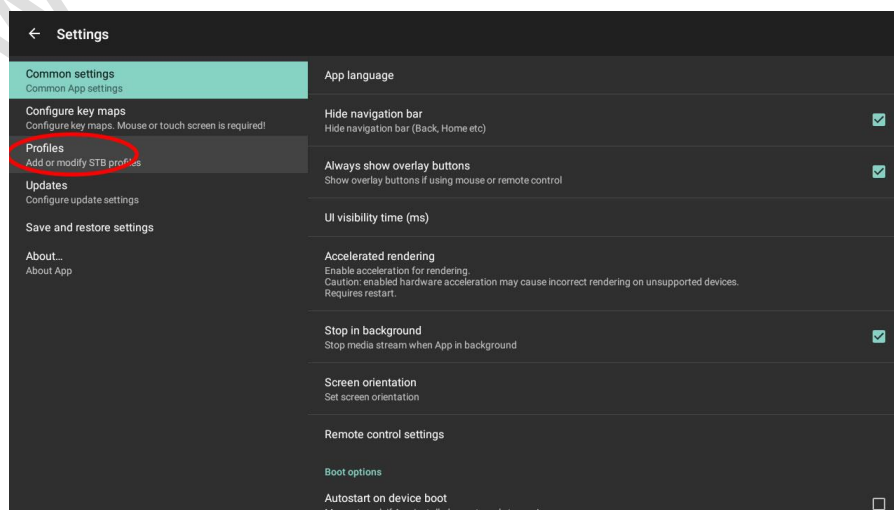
← Settings

Common settings
Common App settings

Configure key maps
Configure key maps. Mouse or touch screen is required!

Profiles
Add or modify STB profiles

Updates
Configure update settings

Save and restore settings

About...
About App

App language

Hide navigation bar
Hide navigation bar (Back, Home etc)

Always show overlay buttons
Show overlay buttons if using mouse or remote control

UI visibility time (ms)

Accelerated rendering
Enable acceleration for rendering.
Caution: enabled hardware acceleration may cause incorrect rendering on unsupported devices.
Requires restart.

Stop in background
Stop media stream when App in background

Screen orientation
Set screen orientation

Remote control settings

Boot options

Autostart on device boot
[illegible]